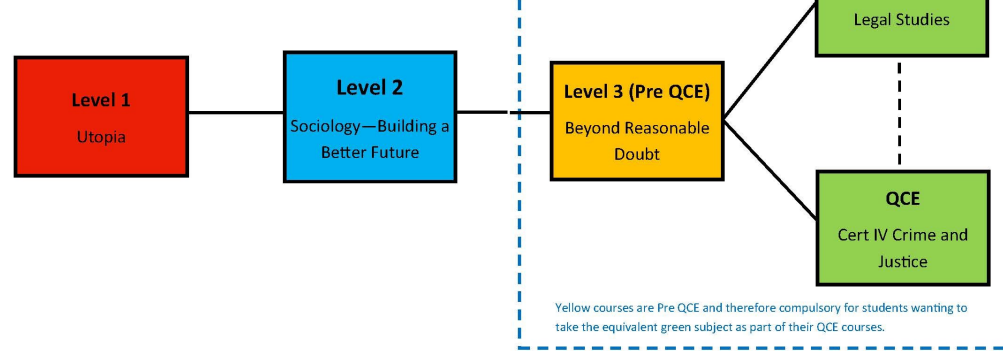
Level 1

Utopia

Level 2

Sociology—Building a Better Future

Level 3 (Pre QCE)

Beyond Reasonable Doubt

Legal Studies

QCE

Cert IV Crime and Justice

Yellow courses are Pre QCE and therefore compulsory for students wanting to take the equivalent green subject as part of their QCE courses.